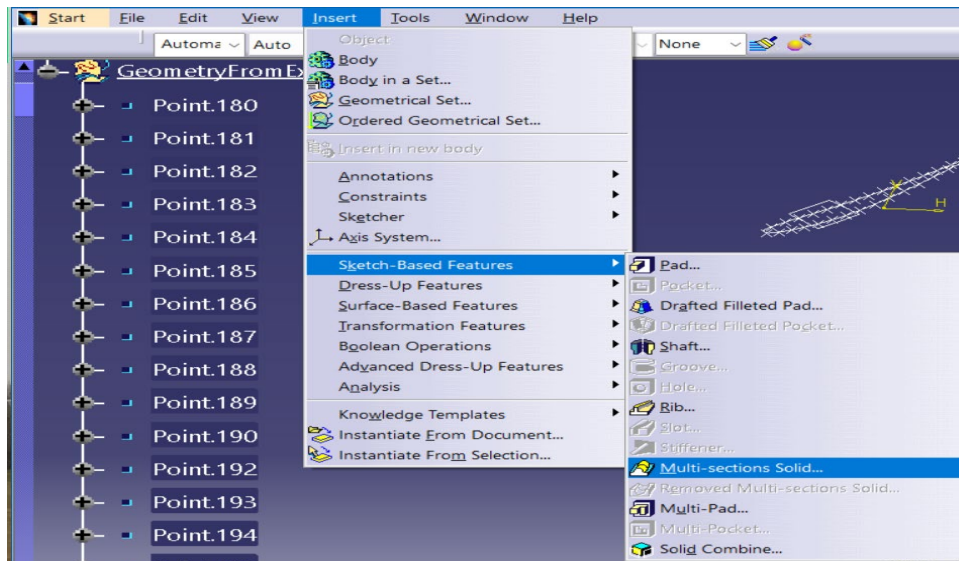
Start File Edit View Insert Tools Window Help

Automa Auto None

GeometryFromEx

Point.180
Point.181
Point.182
Point.183
Point.184
Point.185
Point.186
Point.187
Point.188
Point.189
Point.190
Point.192
Point.193
Point.194

Object
Body
Body in a Set...
Geometrical Set...
Ordered Geometrical Set...
Insert in new body
Annotations
Constraints
Sketcher
Axis System...
Sketch-Based Features
Dress-Up Features
Surface-Based Features
Transformation Features
Boolean Operations
Advanced Dress-Up Features
Analysis
Knowledge Templates
Instantiate From Document...
Instantiate From Selection...

Pad...
Pocket...
Drafted Filleted Pad...
Drafted Filleted Pocket...
Shaft...
Groove...
Hole...
Rib...
Slot...
Stiffener...
Multi-sections Solid...
Removed Multi-sections Solid...
Multi-Pad...
Multi-Pocket...
Solid Combine...

H